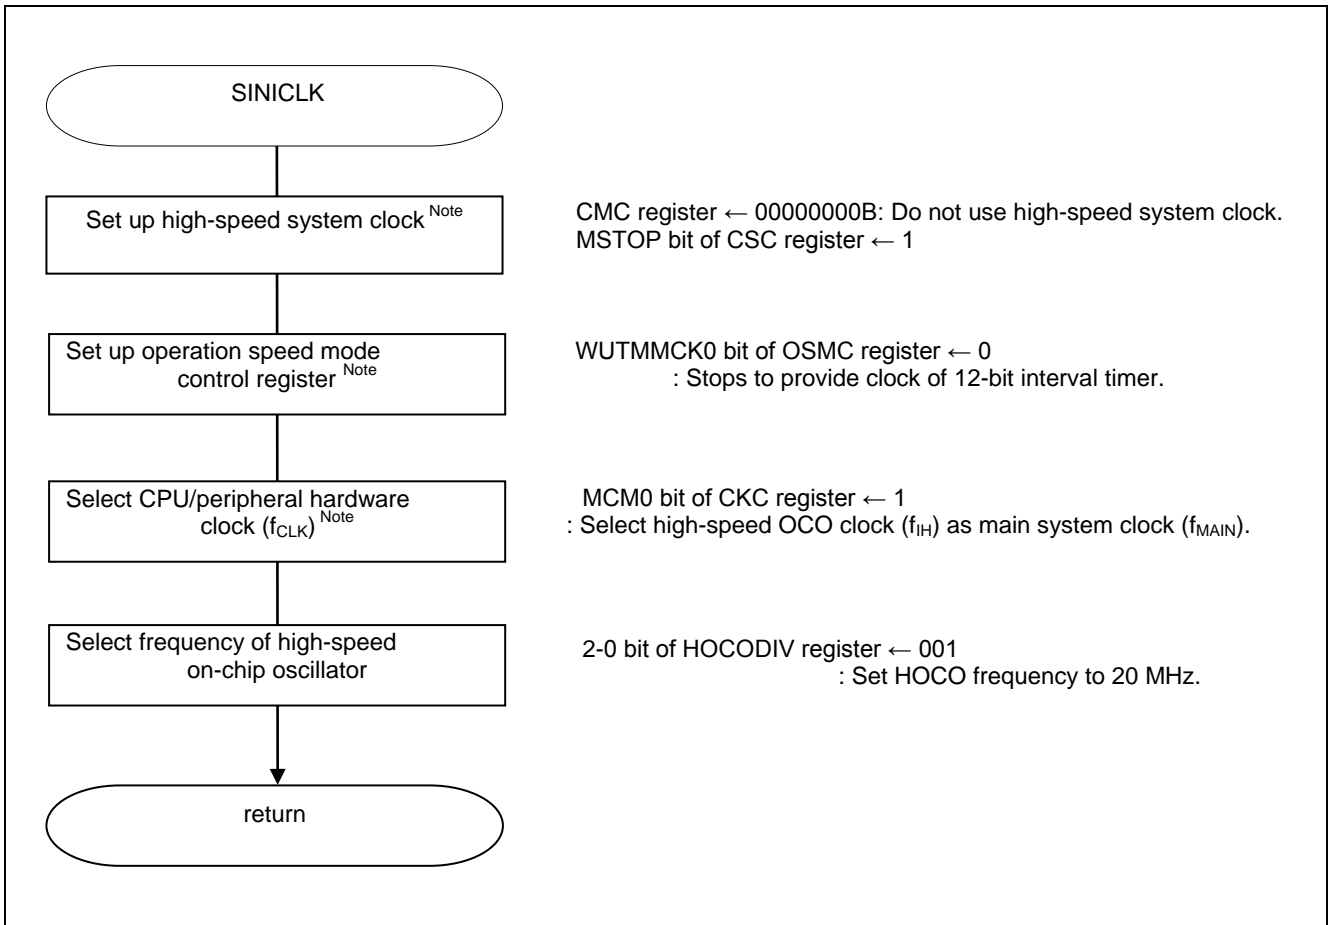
SINICLK

Set up high-speed system clock $^{Note}$

CMC register ← 00000000B: Do not use high-speed system clock.
MSTOP bit of CSC register ← 1

Set up operation speed mode control register $^{Note}$

WUTMMCK0 bit of OSMC register ← 0
: Stops to provide clock of 12-bit interval timer.

Select CPU/peripheral hardware clock ($f_{CLK}$) $^{Note}$

MCM0 bit of CKC register ← 1
: Select high-speed OCO clock ($f_{IH}$) as main system clock ($f_{MAIN}$).

Select frequency of high-speed on-chip oscillator

2-0 bit of HOCODIV register ← 001
: Set HOCO frequency to 20 MHz.

return